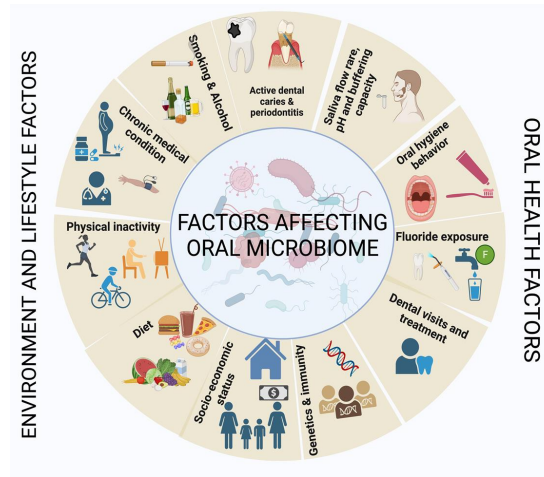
ENVIRONMENT AND LIFESTYLE FACTORS

Smoking & Alcohol

Active dental caries & periodontitis

Saliva flow rate, pH and buffering capacity

Chronic medical condition

Oral hygiene behavior

FACTORS AFFECTING ORAL MICROBIOME

Physical inactivity

Fluoride exposure

F

Diet

Dental visits and treatment

Socio-economic status

$

Genetics & immunity

ORAL HEALTH FACTORS